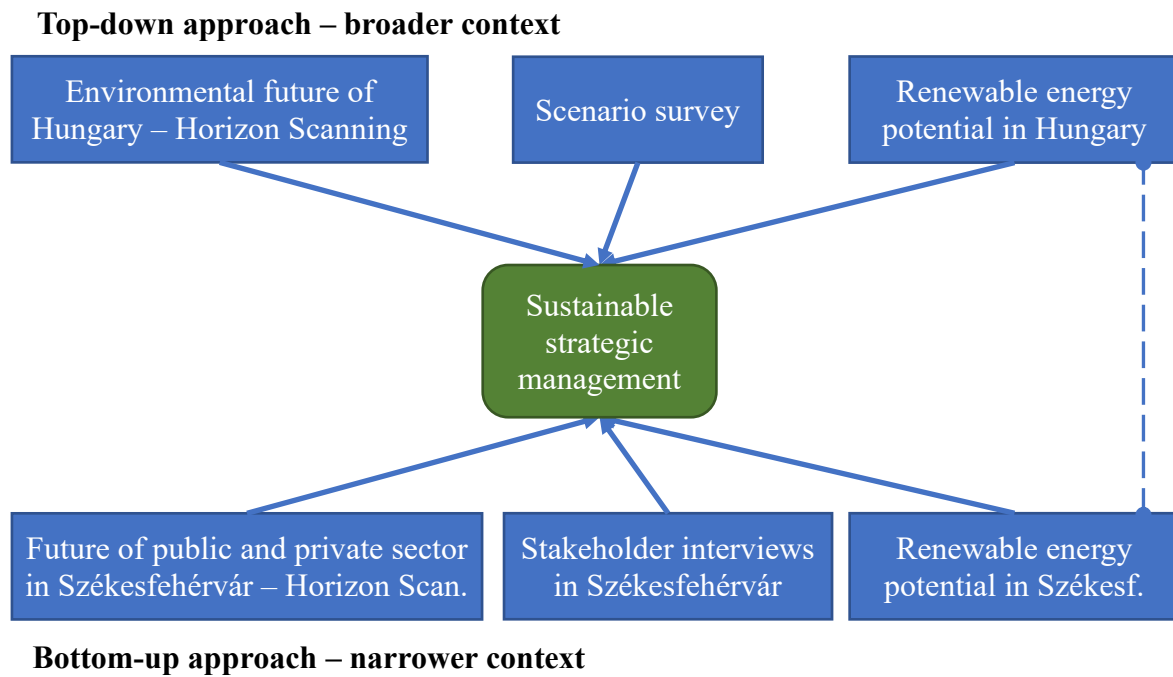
Top-down approach – broader context

Environmental future of Hungary – Horizon Scanning

Scenario survey

Renewable energy potential in Hungary

Sustainable strategic management

Future of public and private sector in Székesfehérvár – Horizon Scan.

Stakeholder interviews in Székesfehérvár

Renewable energy potential in Székesf.

Bottom-up approach – narrower context